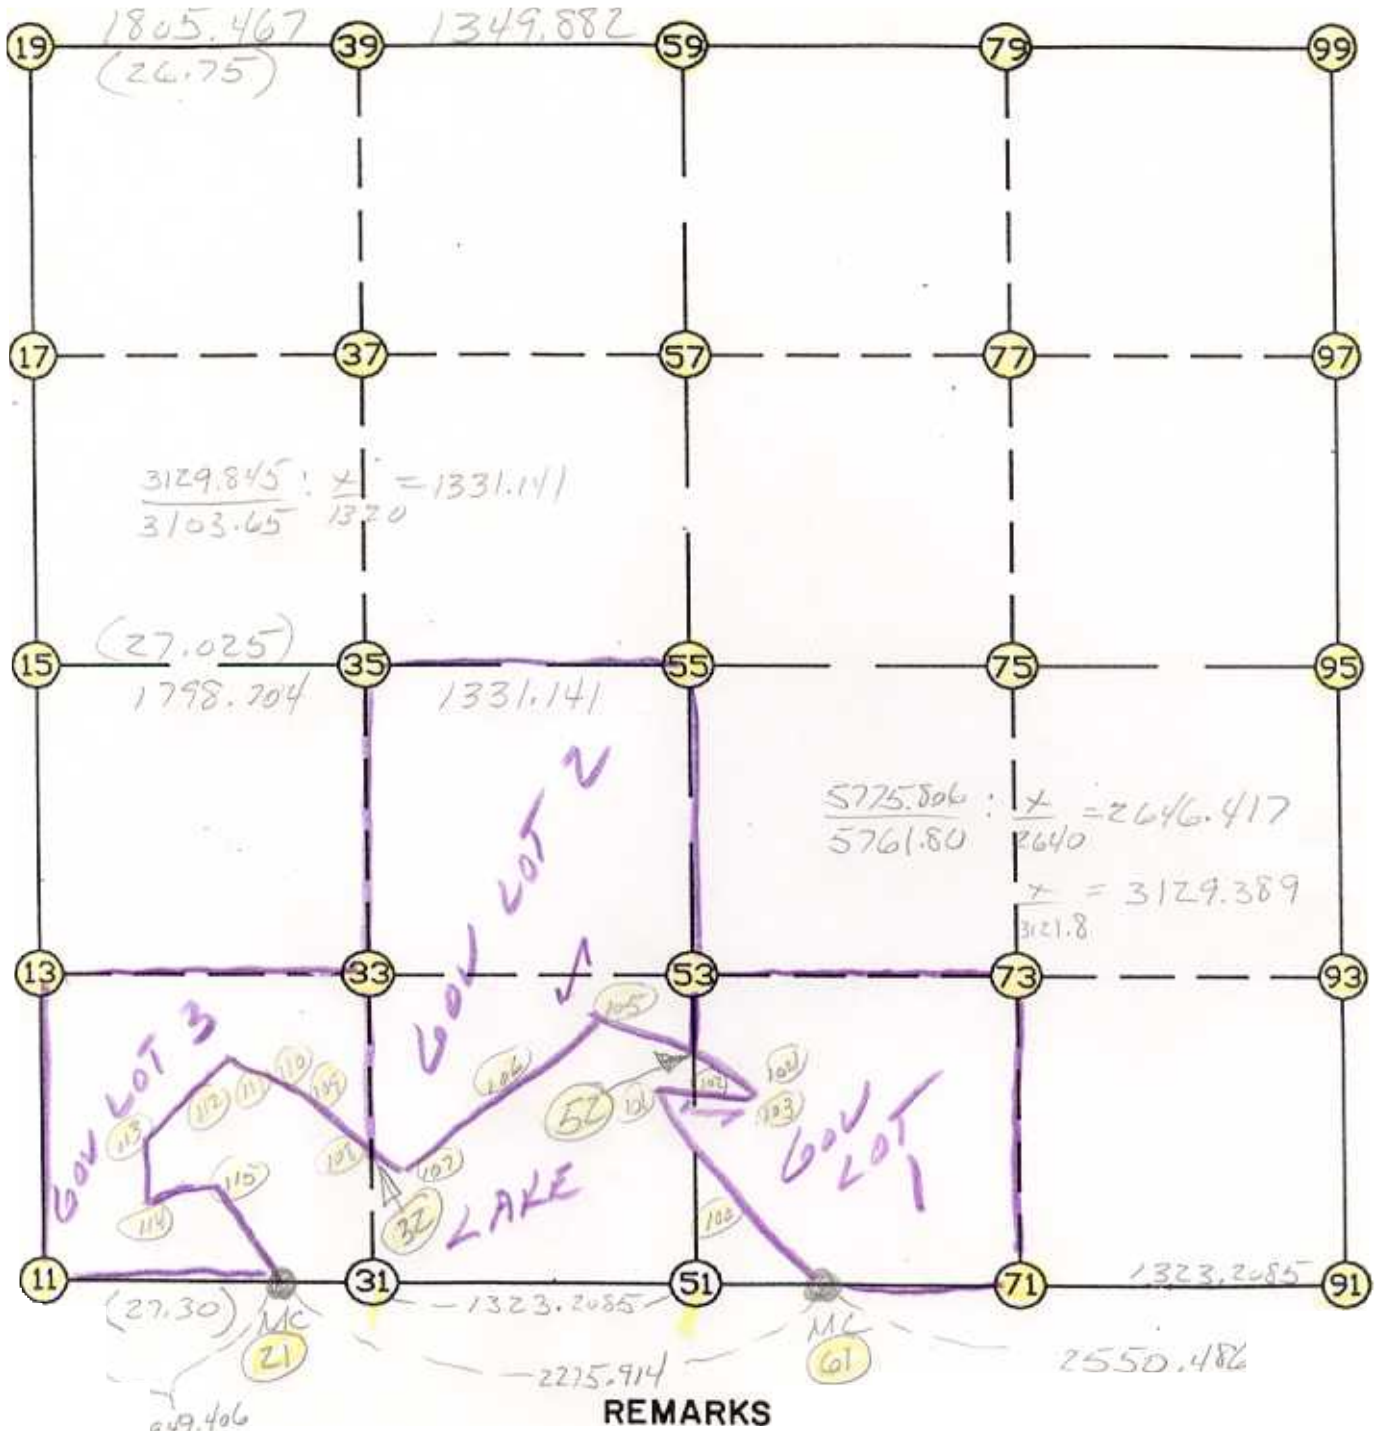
19 1805.467 (26.75) 39 1349.882 59 79 99

17 37 57 77 97

$\frac{3129.845}{3103.65} : \frac{x}{1320} = 1331.141$

15 (27.025) 1798.204 35 1331.141 55 75 95

GOV LOT 2

$\frac{5775.806}{5761.80} : \frac{x}{2640} = 2646.417$

$\frac{x}{3121.8} = 3129.389$

13 33 53 73 93

GOV LOT 3

105 106 110 109 111 112 113 108 107 115 114 52 101 102 103 104 100

LAKE

GOV LOT 1

32

11 31 51 71 91

(27.30) MC 21 1323.2085 MC 61 1323.2085

2275.914 2550.486

849.406

REMARKS